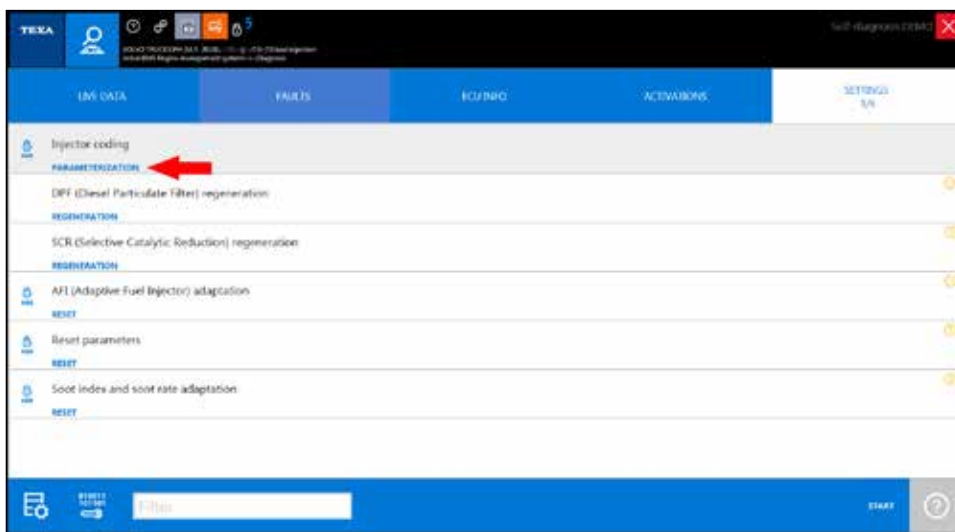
TEXA

5

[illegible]

Self-diagnosis DEMO

LIVE DATA

FAULTS

ECU INFO

ACTIVATIONS

SETTINGS
5/6

Injector coding
PARAMETERIZATION

DPF (Diesel Particulate Filter) regeneration
REGENERATION

SCR (Selective Catalytic Reduction) regeneration
REGENERATION

AFI (Adaptive Fuel Injector) adaptation
RESET

Reset parameters
RESET

Soot index and soot rate adaptation
RESET

Filter

START